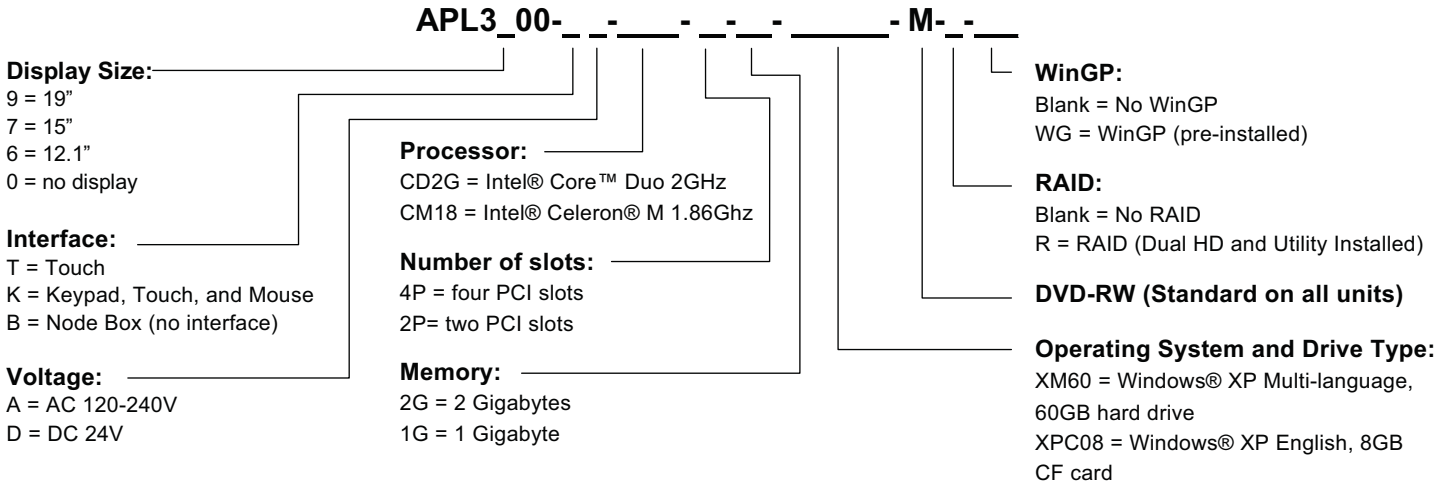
APL3_00-_ _-___- _-__- _____- M-_-__

Display Size:
9 = 19”
7 = 15”
6 = 12.1”
0 = no display

Interface:
T = Touch
K = Keypad, Touch, and Mouse
B = Node Box (no interface)

Voltage:
A = AC 120-240V
D = DC 24V

Processor:
CD2G = Intel® Core™ Duo 2GHz
CM18 = Intel® Celeron® M 1.86Ghz

Number of slots:
4P = four PCI slots
2P= two PCI slots

Memory:
2G = 2 Gigabytes
1G = 1 Gigabyte

WinGP:
Blank = No WinGP
WG = WinGP (pre-installed)

RAID:
Blank = No RAID
R = RAID (Dual HD and Utility Installed)

DVD-RW (Standard on all units)

Operating System and Drive Type:
XM60 = Windows® XP Multi-language, 60GB hard drive
XPC08 = Windows® XP English, 8GB CF card